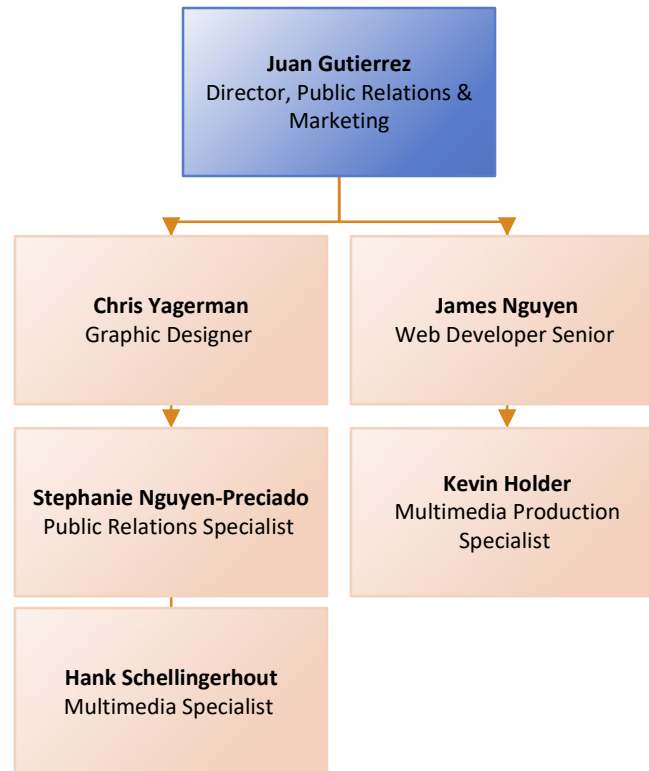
**Juan Gutierrez**
Director, Public Relations & Marketing

**Chris Yagerman**
Graphic Designer

**James Nguyen**
Web Developer Senior

**Stephanie Nguyen-Preciado**
Public Relations Specialist

**Kevin Holder**
Multimedia Production Specialist

**Hank Schellingerhout**
Multimedia Specialist